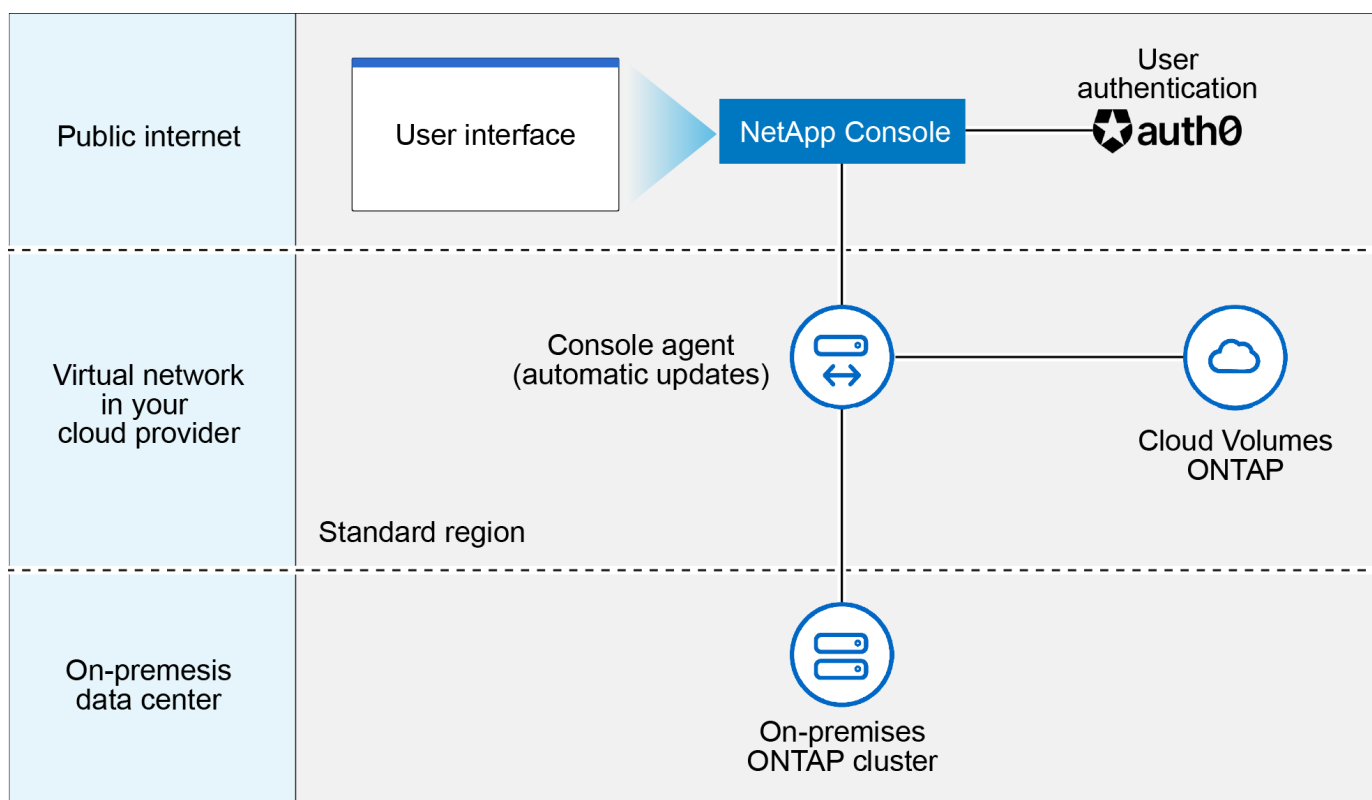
Public internet

User interface

NetApp Console

User authentication

auth0

Virtual network in your cloud provider

Console agent (automatic updates)

Cloud Volumes ONTAP

Standard region

On-premesis data center

On-premises ONTAP cluster